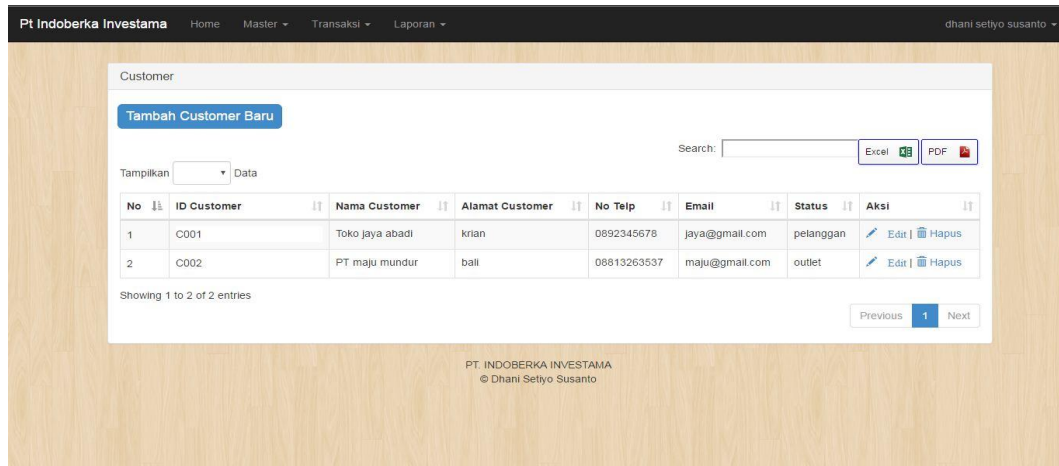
Pt Indoberka Investama Home Master ▾ Transaksi ▾ Laporan ▾ dhani setiyo susanto ▾

Customer

Tambah Customer Baru

Search: Excel PDF

Tampilkan ▾ Data

| No | ID Customer | Nama Customer | Alamat Customer | No Telp | Email | Status | Aksi |
|---|---|---|---|---|---|---|---|
| 1 | C001 | Toko jaya abadi | krian | 0892345678 | jaya@gmail.com | pelanggan | Edit \| Hapus |
| 2 | C002 | PT maju mundur | bali | 08813263537 | maju@gmail.com | outlet | Edit \| Hapus |

Showing 1 to 2 of 2 entries

Previous 1 Next

PT. INDOBERKA INVESTAMA
© Dhani Setiyo Susanto